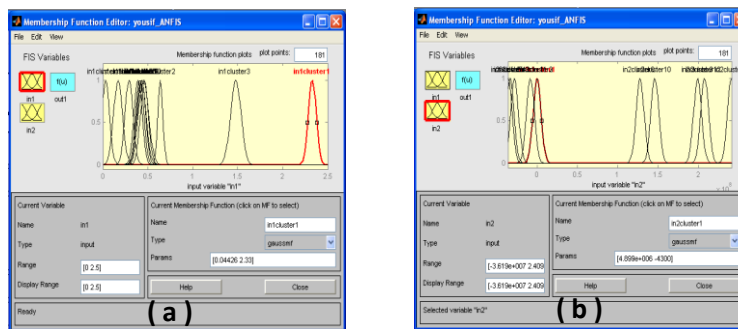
Membership Function Editor: yousif_ANFIS
File Edit View
FIS Variables
Membership function plots plot points: 181
in1 f(u) out1
in2
in1cluster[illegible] in1cluster2 in1cluster3 in1cluster1
1
0.5
0
0 0.5 1 1.5 2 2.5
input variable "in1"
Current Variable
Name in1
Type input
Range [0 2.5]
Display Range [0 2.5]
Current Membership Function (click on MF to select)
Name in1cluster1
Type gaussmf
Params [0.04426 2.33]
Help Close
Ready
( a )

Membership Function Editor: yousif_ANFIS
File Edit View
FIS Variables
Membership function plots plot points: 181
in1 f(u) out1
in2
in2cluster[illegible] in2cluster10 in2cluster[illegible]
1
0.5
0
0 0.5 1 1.5 2
input variable "in2"
Current Variable
Name in2
Type input
Range [-3.619e+007 2.409
Display Range [-3.619e+007 2.409
Current Membership Function (click on MF to select)
Name in2cluster1
Type gaussmf
Params [4.899e+006 -4300]
Help Close
Selected variable "in2"
( b )